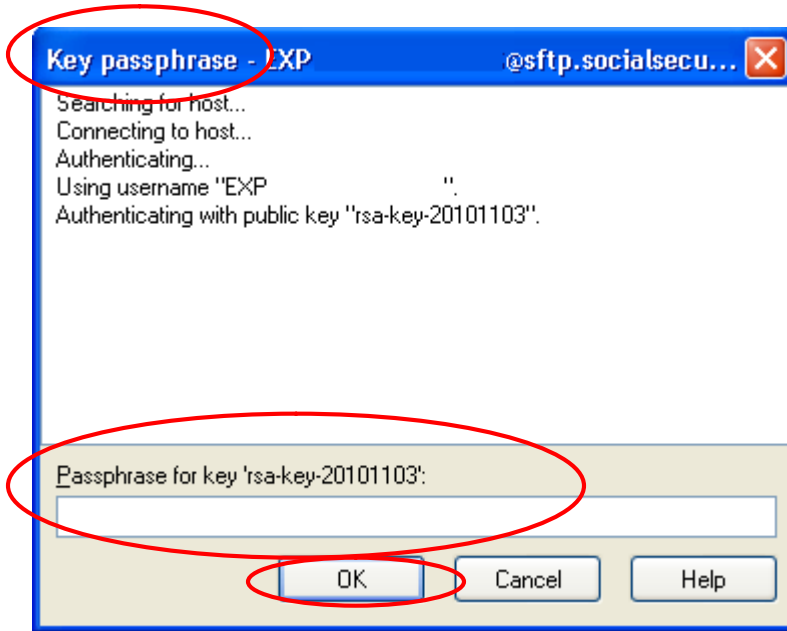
Key passphrase - EXP @sftp.socialsecu...

Searching for host...
Connecting to host...
Authenticating...
Using username "EXP ".
Authenticating with public key "rsa-key-20101103".

Passphrase for key 'rsa-key-20101103':

OK Cancel Help